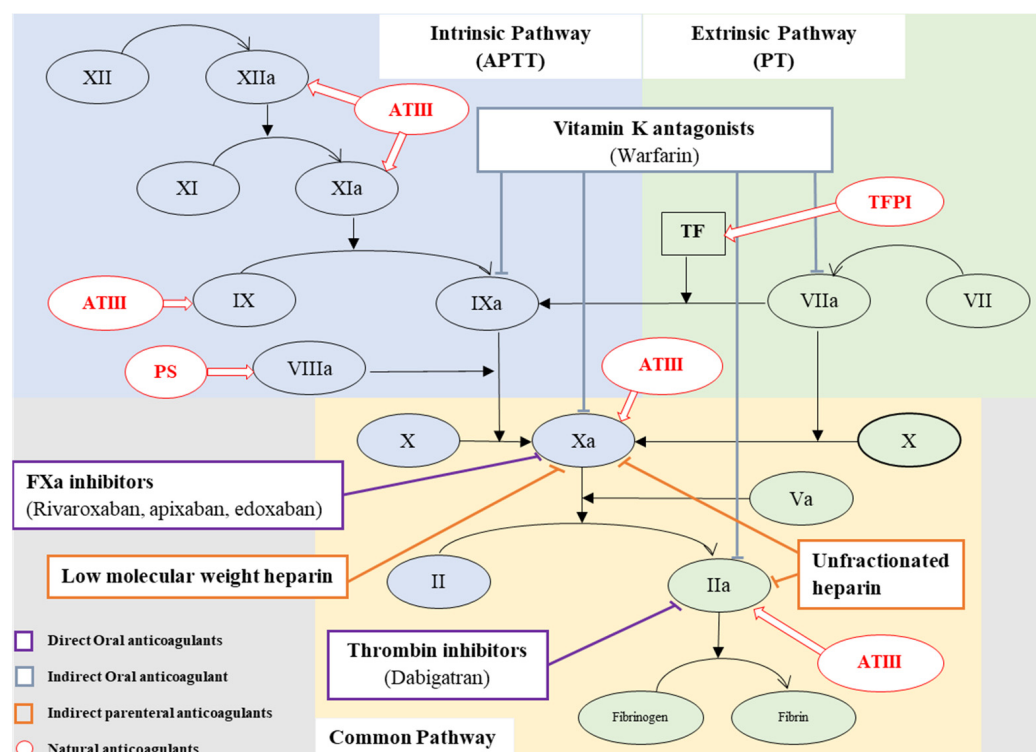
Intrinsic Pathway (APTT)

Extrinsic Pathway (PT)

XII

XIIa

ATIII

Vitamin K antagonists
(Warfarin)

XI

XIa

TFPI

TF

ATIII

IX

IXa

VIIa

VII

PS

VIIIa

ATIII

X

Xa

X

FXa inhibitors
(Rivaroxaban, apixaban, edoxaban)

Va

Low molecular weight heparin

II

IIa

Unfractionated heparin

Direct Oral anticoagulants

Indirect Oral anticoagulant

Indirect parenteral anticoagulants

Natural anticoagulants

Thrombin inhibitors
(Dabigatran)

ATIII

Fibrinogen

Fibrin

Common Pathway